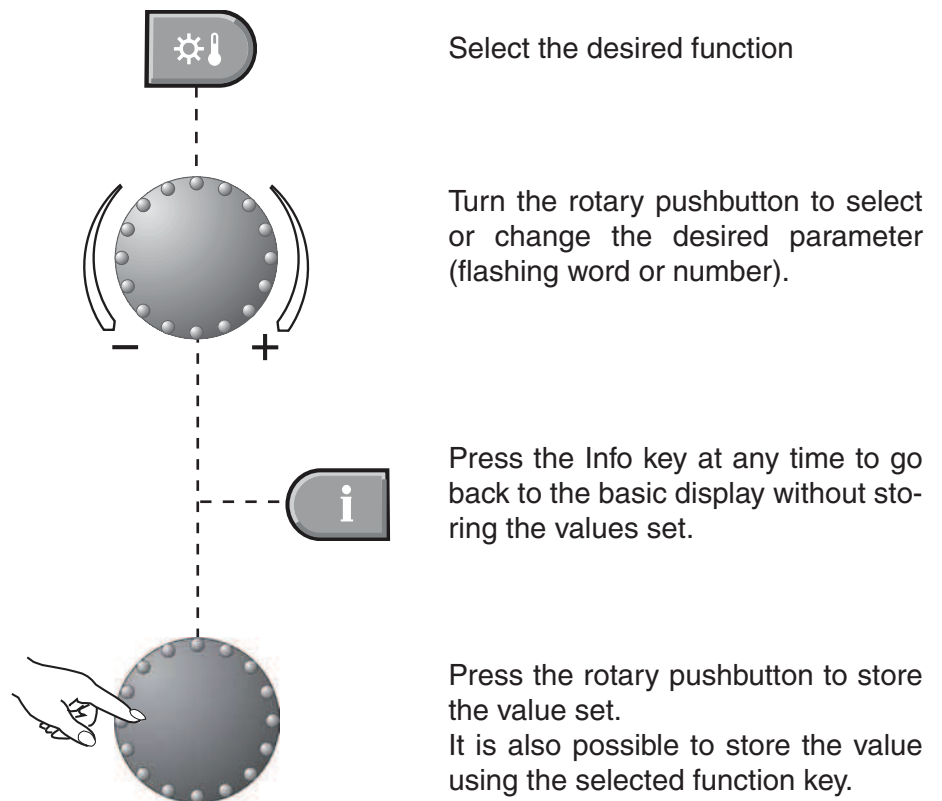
Select the desired function

Turn the rotary pushbutton to select or change the desired parameter (flashing word or number).

–
+

i

Press the Info key at any time to go back to the basic display without storing the values set.

Press the rotary pushbutton to store the value set.
It is also possible to store the value using the selected function key.